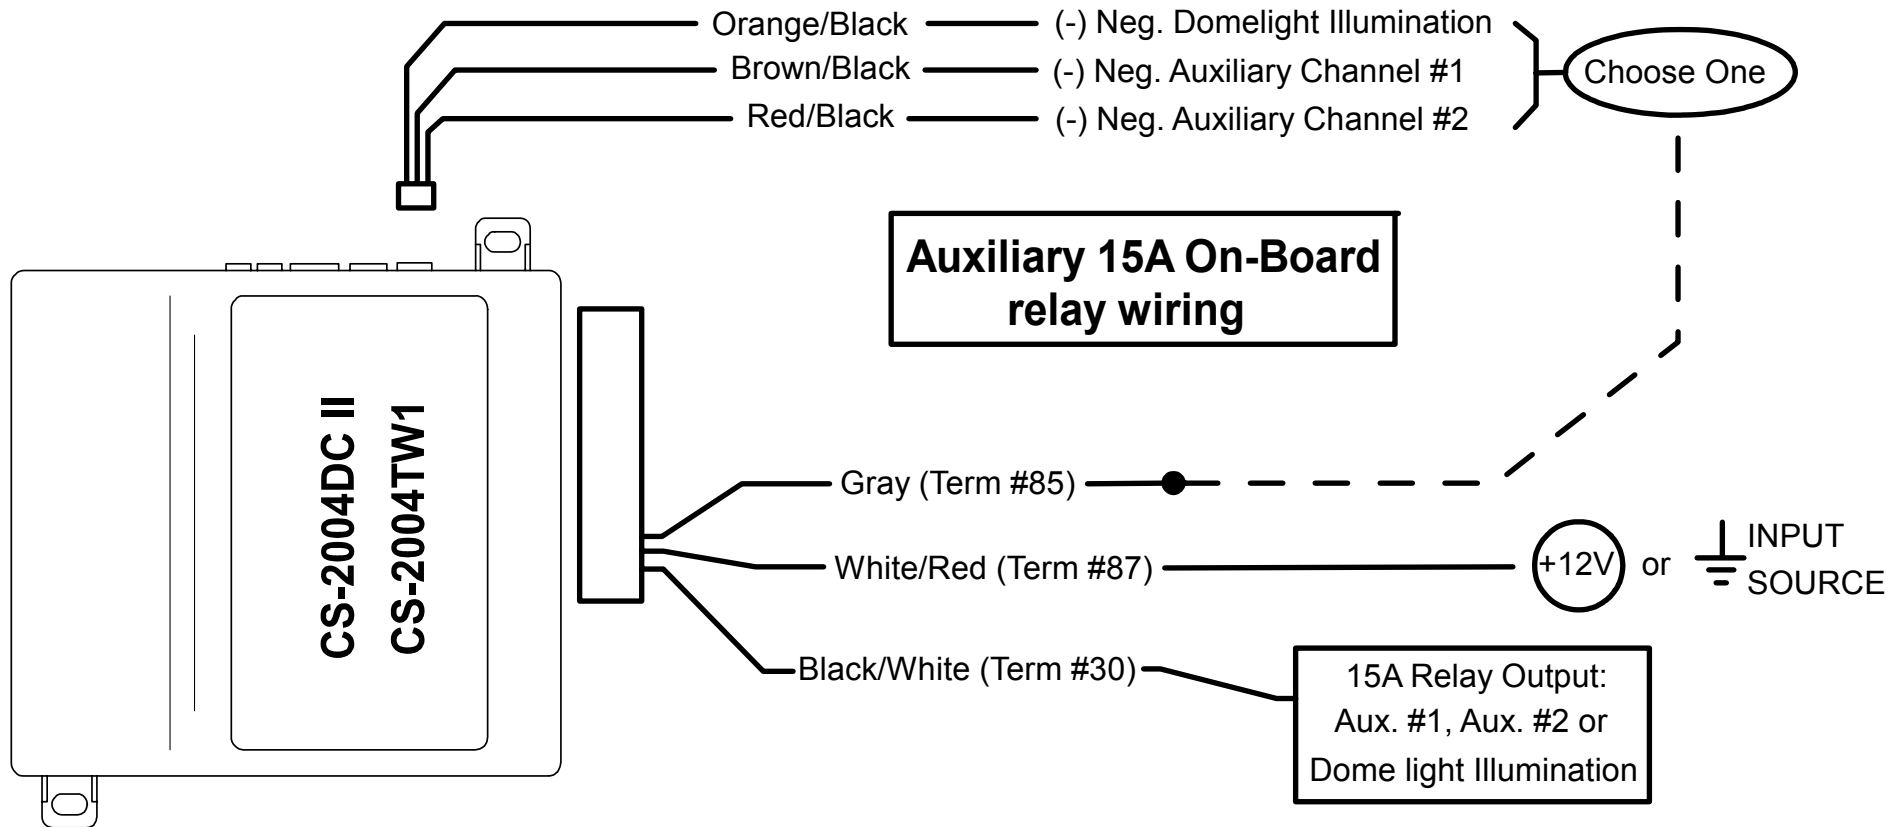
Orange/Black (-) Neg. Domelight Illumination
Brown/Black (-) Neg. Auxiliary Channel #1
Red/Black (-) Neg. Auxiliary Channel #2

Choose One

Auxiliary 15A On-Board relay wiring

CS-2004DC II
CS-2004TW1

Gray (Term #85)
White/Red (Term #87)
Black/White (Term #30)

+12V or INPUT SOURCE

15A Relay Output: Aux. #1, Aux. #2 or Dome light Illumination